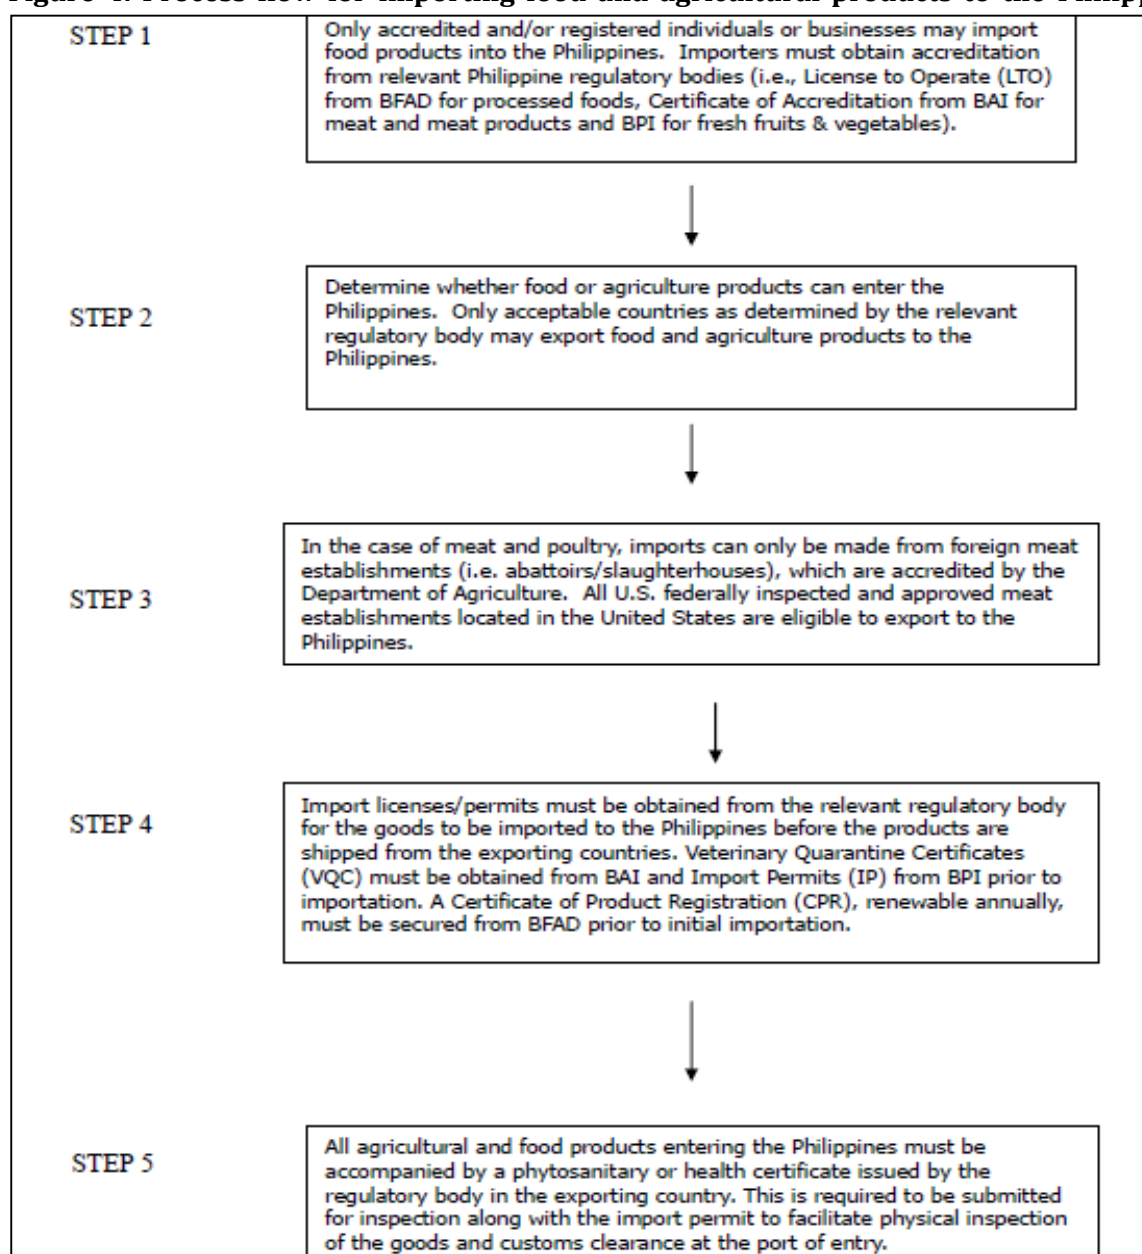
igure 4. Process flow for importing food and agricultural products to the Philipp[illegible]

STEP 1

Only accredited and/or registered individuals or businesses may import food products into the Philippines. Importers must obtain accreditation from relevant Philippine regulatory bodies (i.e., License to Operate (LTO) from BFAD for processed foods, Certificate of Accreditation from BAI for meat and meat products and BPI for fresh fruits & vegetables).

STEP 2

Determine whether food or agriculture products can enter the Philippines. Only acceptable countries as determined by the relevant regulatory body may export food and agriculture products to the Philippines.

STEP 3

In the case of meat and poultry, imports can only be made from foreign meat establishments (i.e. abattoirs/slaughterhouses), which are accredited by the Department of Agriculture. All U.S. federally inspected and approved meat establishments located in the United States are eligible to export to the Philippines.

STEP 4

Import licenses/permits must be obtained from the relevant regulatory body for the goods to be imported to the Philippines before the products are shipped from the exporting countries. Veterinary Quarantine Certificates (VQC) must be obtained from BAI and Import Permits (IP) from BPI prior to importation. A Certificate of Product Registration (CPR), renewable annually, must be secured from BFAD prior to initial importation.

STEP 5

All agricultural and food products entering the Philippines must be accompanied by a phytosanitary or health certificate issued by the regulatory body in the exporting country. This is required to be submitted for inspection along with the import permit to facilitate physical inspection of the goods and customs clearance at the port of entry.